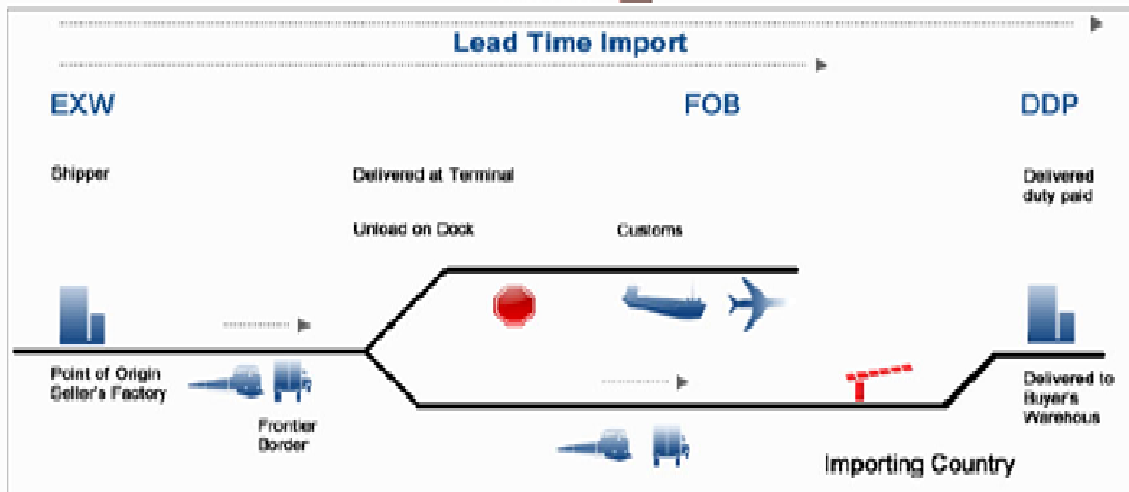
Lead Time Import

EXW

FOB

DDP

Shipper

Delivered at Terminal

Delivered duty paid

Unload on Dock

Customs

Point of Origin Seller's Factory

Frontier Border

Delivered to Buyer's Warehous

Importing Country